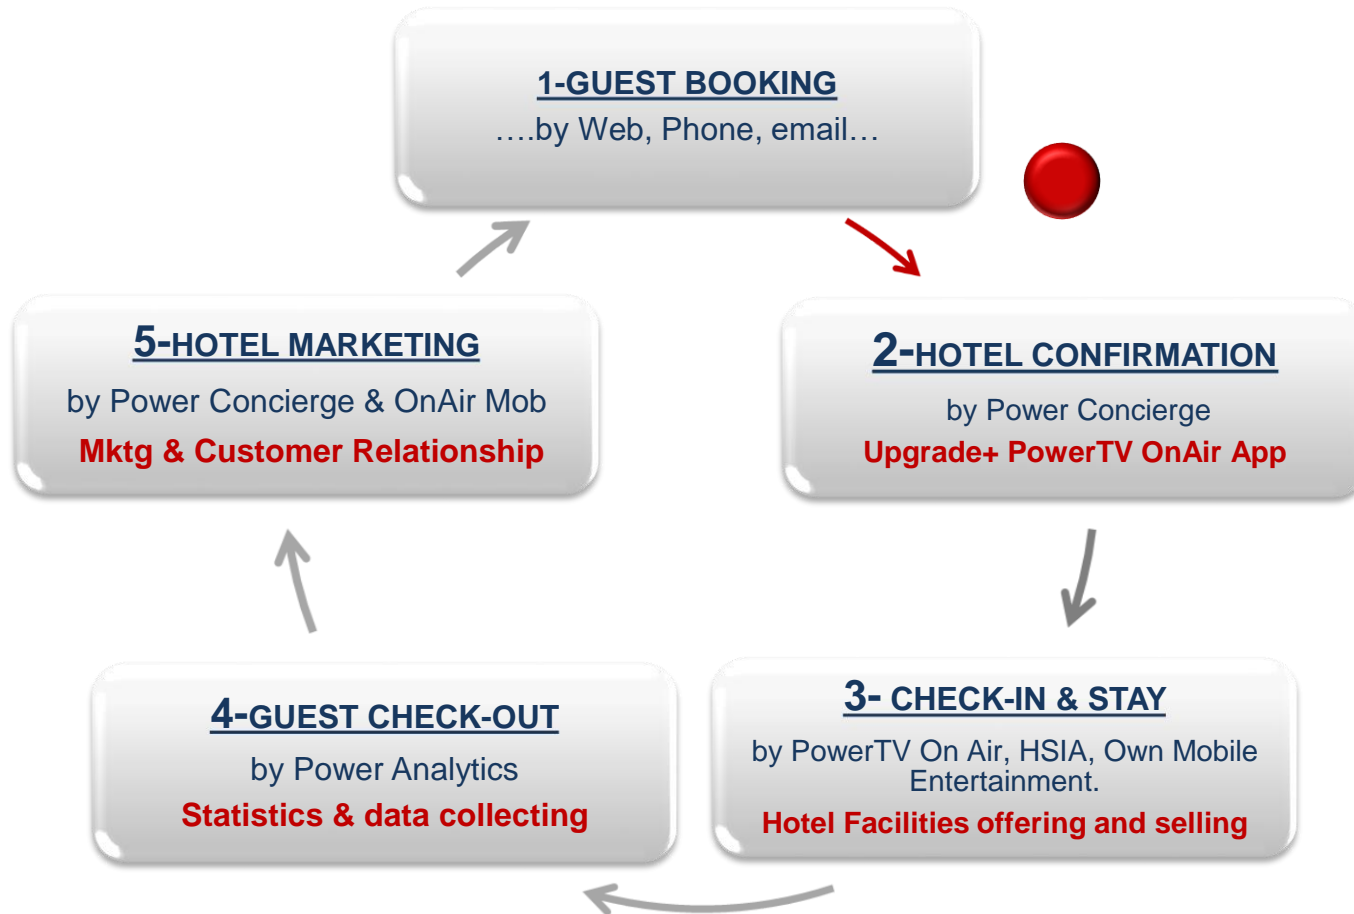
1-GUEST BOOKING
….by Web, Phone, email…

2-HOTEL CONFIRMATION
by Power Concierge
Upgrade+ PowerTV OnAir App

3- CHECK-IN & STAY
by PowerTV On Air, HSIA, Own Mobile Entertainment.
Hotel Facilities offering and selling

4-GUEST CHECK-OUT
by Power Analytics
Statistics & data collecting

5-HOTEL MARKETING
by Power Concierge & OnAir Mob
Mktg & Customer Relationship